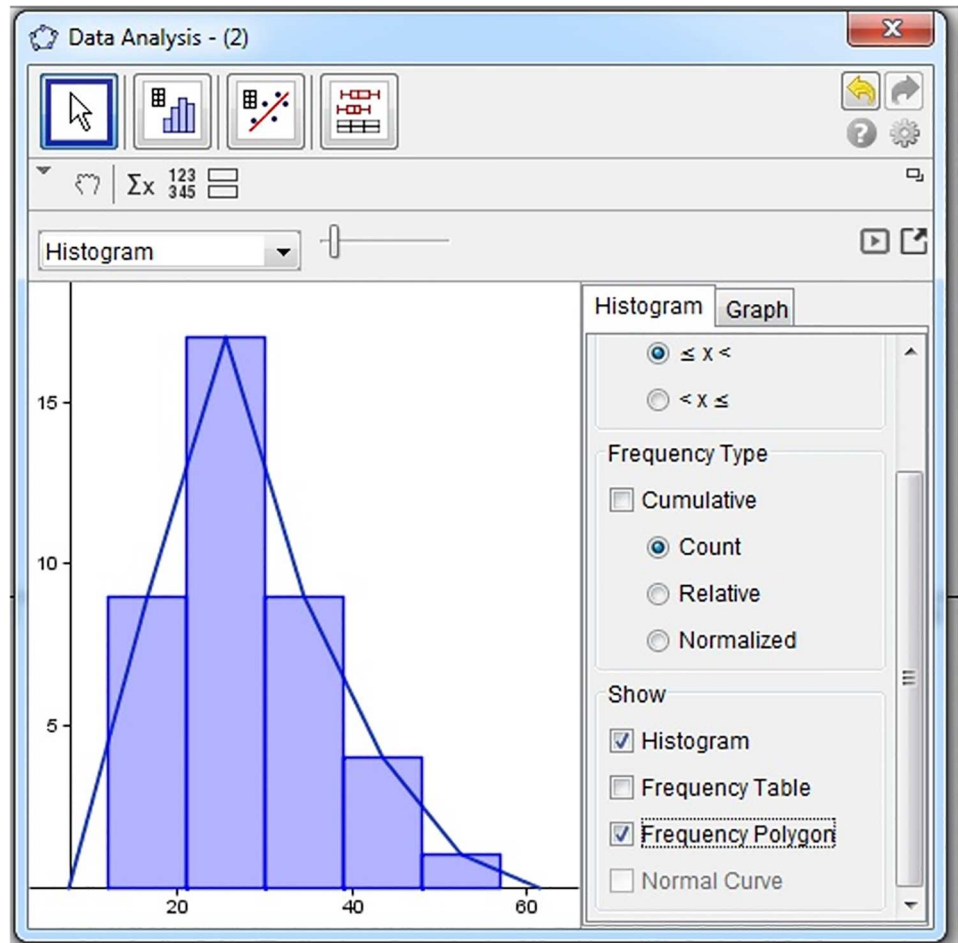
Data Analysis - (2)

$\Sigma x$ 123 345

Histogram

15

10

5

20 40 60

Histogram Graph

$\leq x <$

$< x \leq$

Frequency Type

Cumulative

Count

Relative

Normalized

Show

Histogram

Frequency Table

Frequency Polygon

Normal Curve